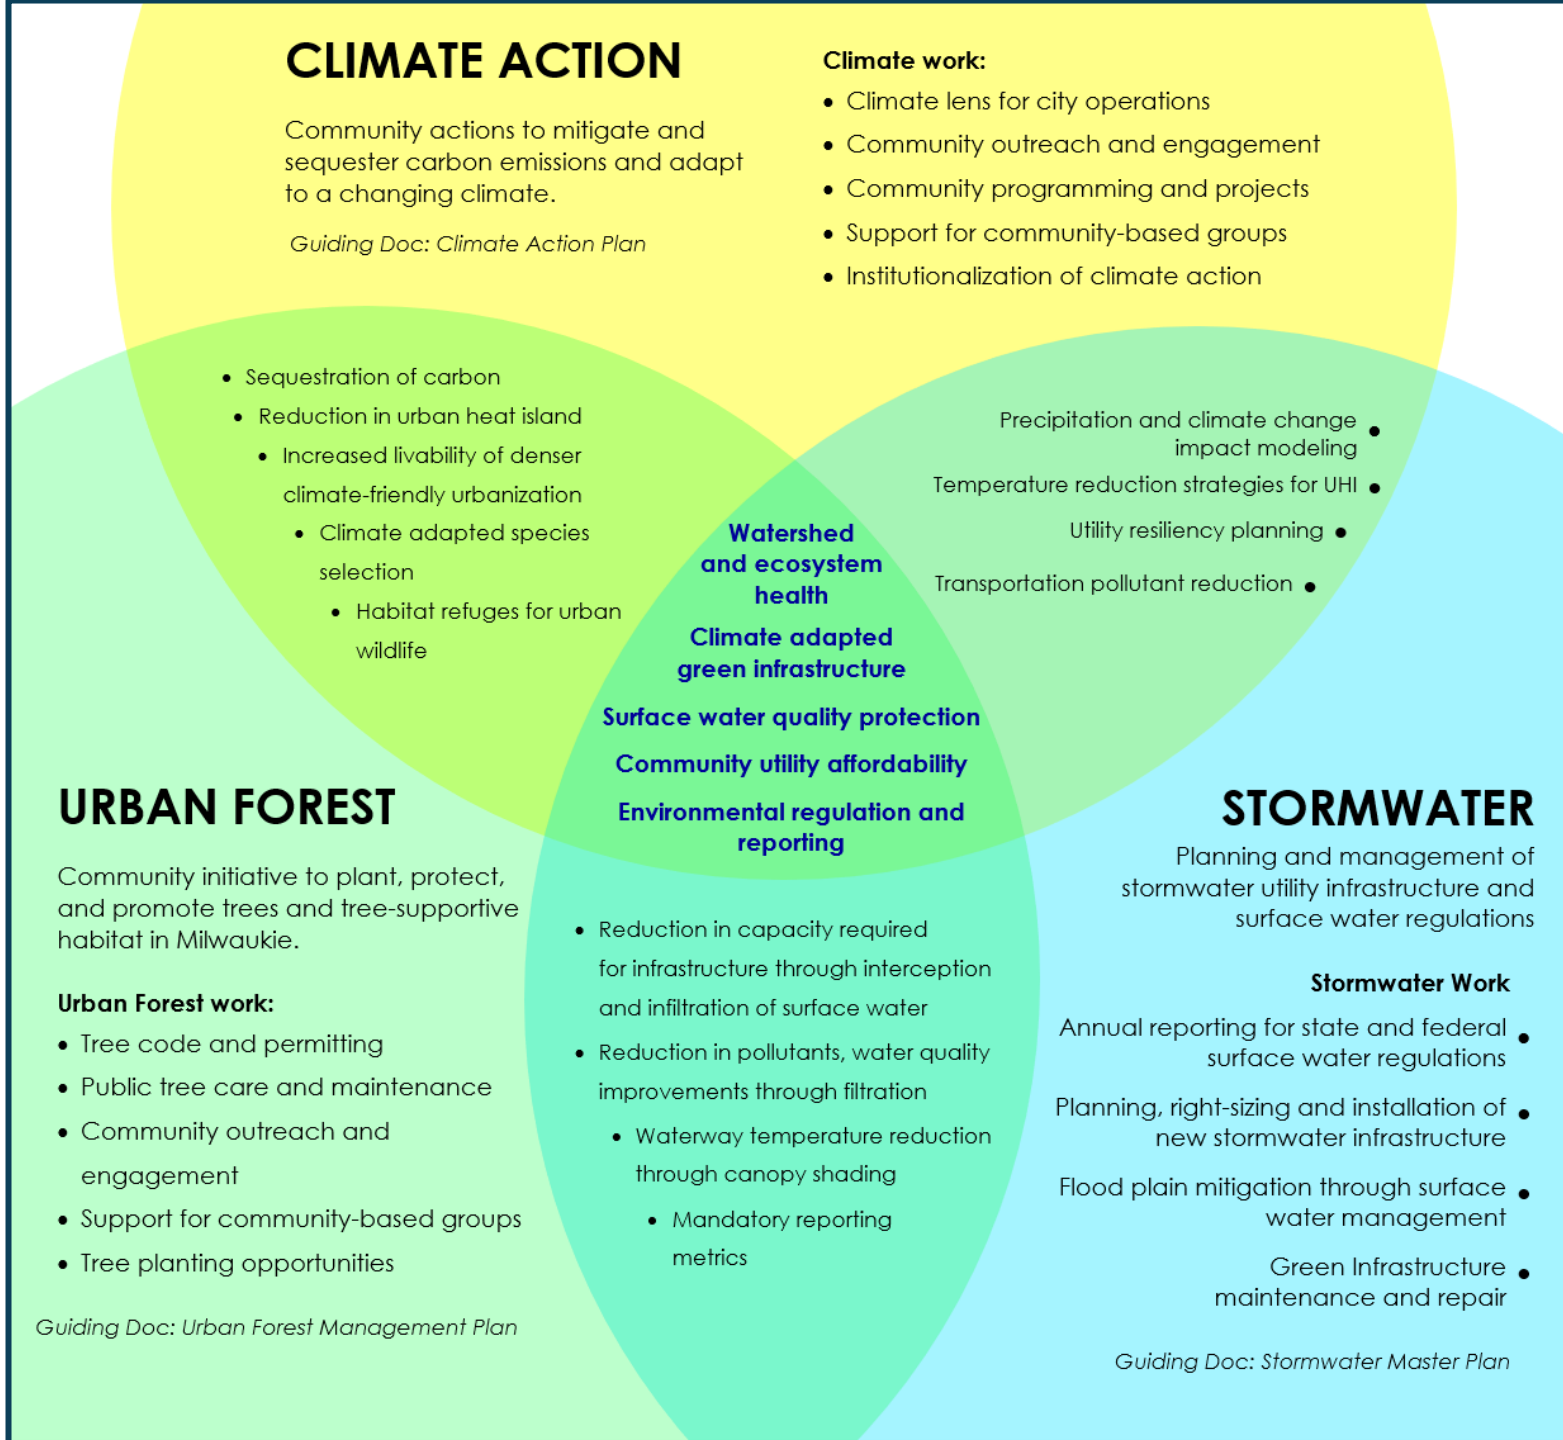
CLIMATE ACTION

Community actions to mitigate and sequester carbon emissions and adapt to a changing climate.

Guiding Doc: Climate Action Plan

Climate work:
- Climate lens for city operations
- Community outreach and engagement
- Community programming and projects
- Support for community-based groups
- Institutionalization of climate action

- Sequestration of carbon
- Reduction in urban heat island
- Increased livability of denser climate-friendly urbanization
- Climate adapted species selection
- Habitat refuges for urban wildlife

Precipitation and climate change impact modeling •
Temperature reduction strategies for UHI •
Utility resiliency planning •
Transportation pollutant reduction •

Watershed and ecosystem health

Climate adapted green infrastructure

Surface water quality protection

Community utility affordability

Environmental regulation and reporting

URBAN FOREST

Community initiative to plant, protect, and promote trees and tree-supportive habitat in Milwaukie.

Urban Forest work:
- Tree code and permitting
- Public tree care and maintenance
- Community outreach and engagement
- Support for community-based groups
- Tree planting opportunities

Guiding Doc: Urban Forest Management Plan

- Reduction in capacity required for infrastructure through interception and infiltration of surface water
- Reduction in pollutants, water quality improvements through filtration
- Waterway temperature reduction through canopy shading
- Mandatory reporting metrics

STORMWATER

Planning and management of stormwater utility infrastructure and surface water regulations

Stormwater Work

Annual reporting for state and federal surface water regulations •
Planning, right-sizing and installation of new stormwater infrastructure •
Flood plain mitigation through surface water management •
Green Infrastructure maintenance and repair •

Guiding Doc: Stormwater Master Plan